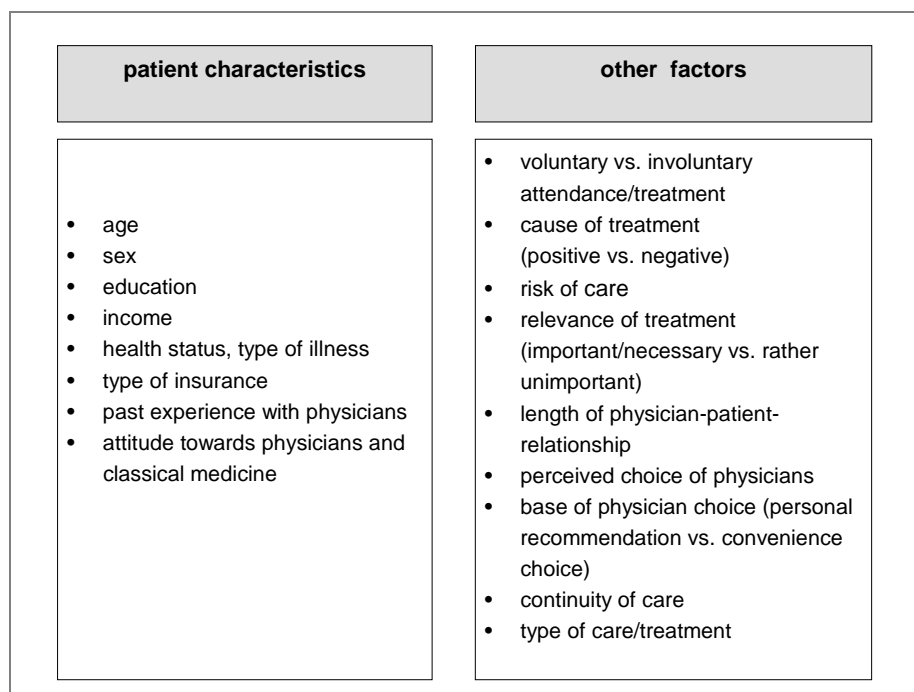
**patient characteristics**

- age
- sex
- education
- income
- health status, type of illness
- type of insurance
- past experience with physicians
- attitude towards physicians and classical medicine

**other factors**

- voluntary vs. involuntary attendance/treatment
- cause of treatment (positive vs. negative)
- risk of care
- relevance of treatment (important/necessary vs. rather unimportant)
- length of physician-patient-relationship
- perceived choice of physicians
- base of physician choice (personal recommendation vs. convenience choice)
- continuity of care
- type of care/treatment